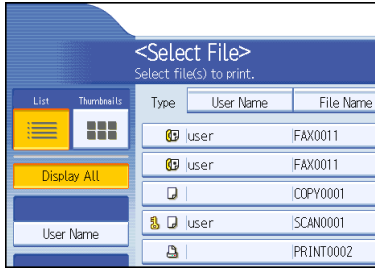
<Select File>
Select file(s) to print.

List
Thumbnails

Display All

User Name

| Type | User Name | File Name |
|---|---|---|
| | user | FAX0011 |
| | user | FAX0011 |
| | | COPY0001 |
| | user | SCAN0001 |
| | | PRINT0002 |